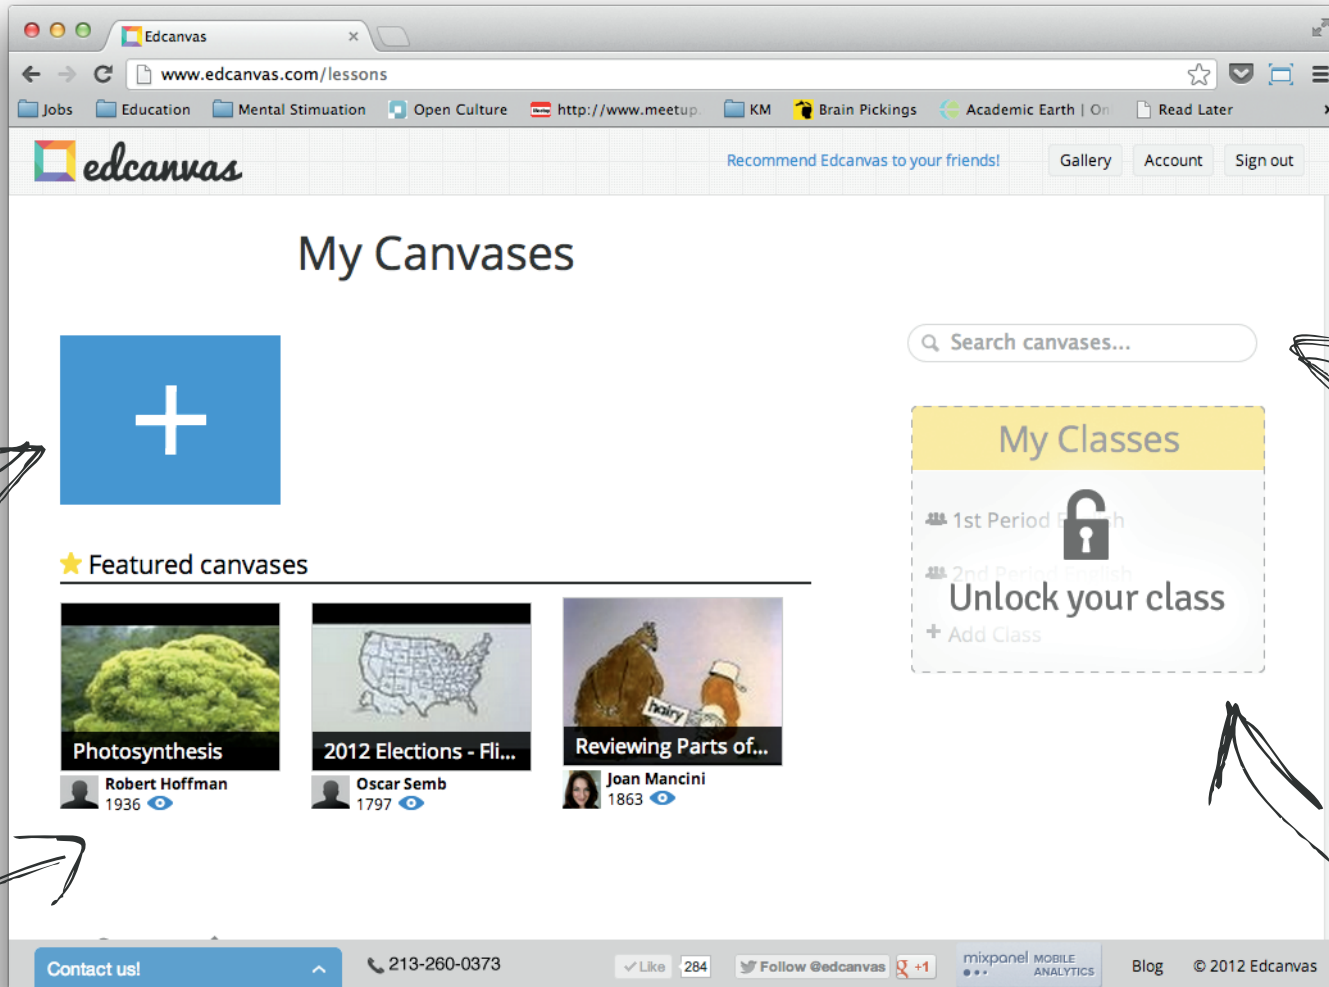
Edcanvas

www.edcanvas.com/lessons

Jobs | Education | Mental Stimuation | Open Culture | http://www.meetup | KM | Brain Pickings | Academic Earth | On | Read Later

edcanvas

Recommend Edcanvas to your friends!

Gallery | Account | Sign out

My Canvases

+

Search canvases...

My Classes

1st Period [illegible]

2nd Period English

Unlock your class

+ Add Class

Featured canvases

Photosynthesis
Robert Hoffman
1936

2012 Elections - Fli...
Oscar Semb
1797

hairy
Reviewing Parts of...
Joan Mancini
1863

Contact us!

213-260-0373

Like 284

Follow @edcanvas

+1

mixpanel MOBILE ANALYTICS

Blog

© 2012 Edcanvas